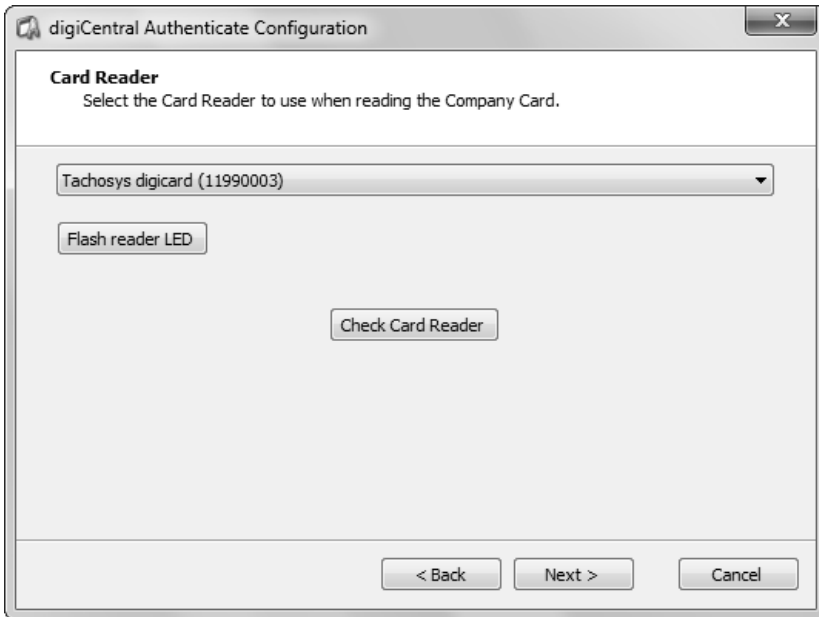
digiCentral Authenticate Configuration

Card Reader
Select the Card Reader to use when reading the Company Card.

Tachosys digicard (11990003)

Flash reader LED

Check Card Reader

< Back

Next >

Cancel